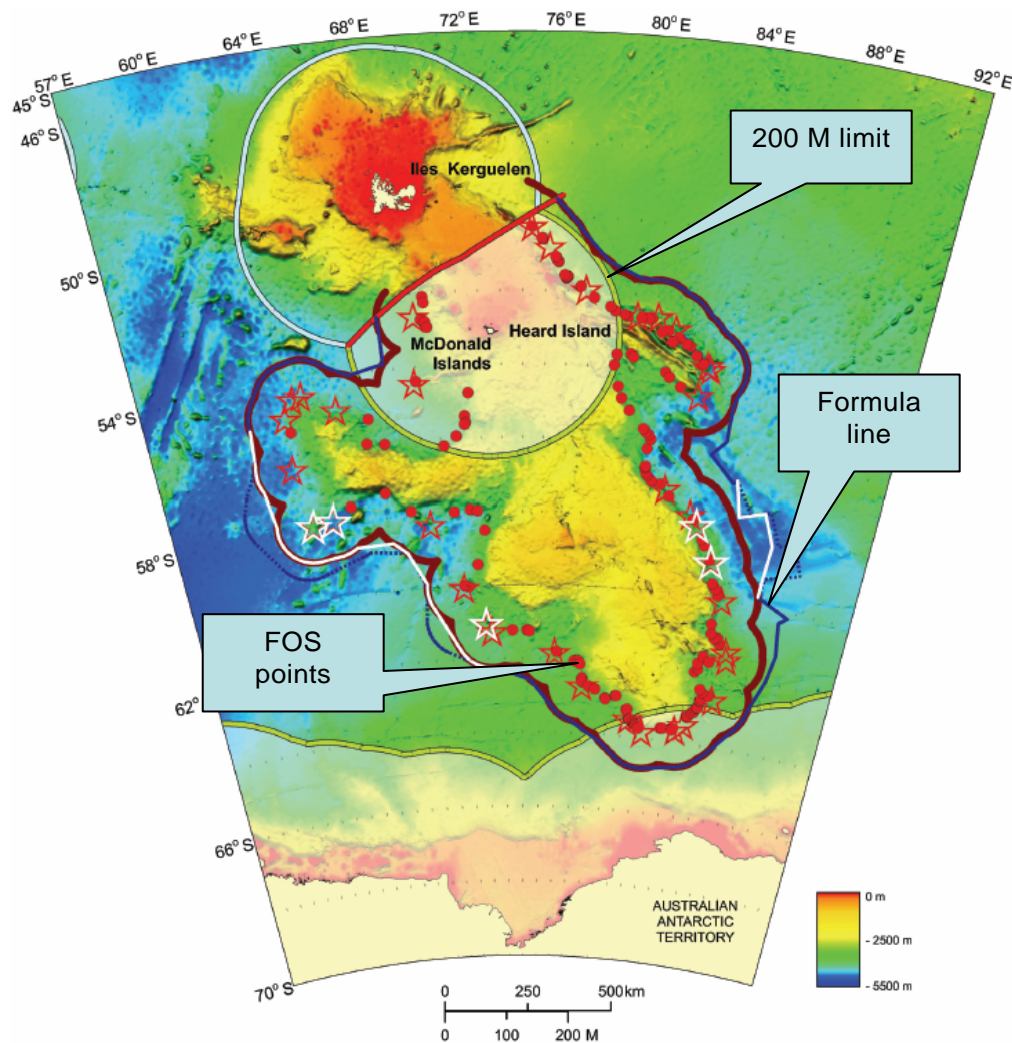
57° E 60° E 64° E 68° E 72° E 76° E 80° E 84° E 88° E 92° E

45° S
46° S
50° S
54° S
58° S
62°
66° S
70° S

Iles Kerguelen

200 M limit

Heard Island

McDonald Islands

Formula line

FOS points

AUSTRALIAN ANTARCTIC TERRITORY

0 m
- 2500 m
- 5500 m

0 250 500 km
0 100 200 M